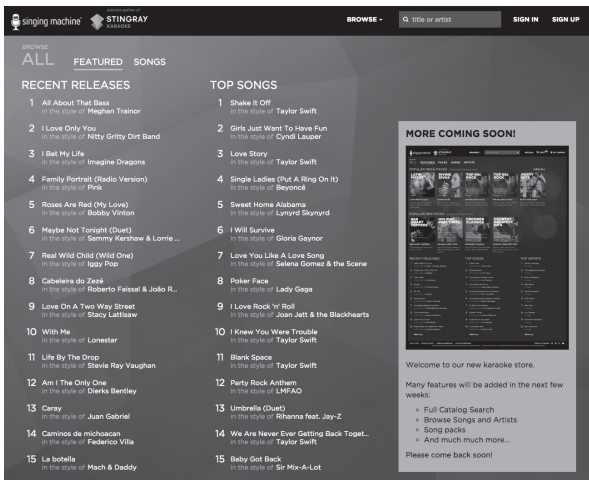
singing machine premium partner of STINGRAY KARAOKE

BROWSE ▾ title or artist SIGN IN SIGN UP

BROWSE
ALL FEATURED SONGS

RECENT RELEASES

1 All About That Bass
in the style of Meghan Trainor

2 I Love Only You
in the style of Nitty Gritty Dirt Band

3 I Bet My Life
in the style of Imagine Dragons

4 Family Portrait (Radio Version)
in the style of Pink

5 Roses Are Red (My Love)
in the style of Bobby Vinton

6 Maybe Not Tonight (Duet)
in the style of Sammy Kershaw & Lorrie ...

7 Real Wild Child (Wild One)
in the style of Iggy Pop

8 Cabeleira do Zezé
in the style of Roberto Faissal & João R...

9 Love On A Two Way Street
in the style of Stacy Lattisaw

10 With Me
in the style of Lonestar

11 Life By The Drop
in the style of Stevie Ray Vaughan

12 Am I The Only One
in the style of Dierks Bentley

13 Caray
in the style of Juan Gabriel

14 Caminos de michoacan
in the style of Federico Villa

15 La botella
in the style of Mach & Daddy

TOP SONGS

1 Shake It Off
in the style of Taylor Swift

2 Girls Just Want To Have Fun
in the style of Cyndi Lauper

3 Love Story
in the style of Taylor Swift

4 Single Ladies (Put A Ring On It)
in the style of Beyoncé

5 Sweet Home Alabama
in the style of Lynyrd Skynyrd

6 I Will Survive
in the style of Gloria Gaynor

7 Love You Like A Love Song
in the style of Selena Gomez & the Scene

8 Poker Face
in the style of Lady Gaga

9 I Love Rock 'n' Roll
in the style of Joan Jett & the Blackhearts

10 I Knew You Were Trouble
in the style of Taylor Swift

11 Blank Space
in the style of Taylor Swift

12 Party Rock Anthem
in the style of LMFAO

13 Umbrella (Duet)
in the style of Rihanna feat. Jay-Z

14 We Are Never Ever Getting Back Toget...
in the style of Taylor Swift

15 Baby Got Back
in the style of Sir Mix-A-Lot

MORE COMING SOON!

Welcome to our new karaoke store.

Many features will be added in the next few weeks:

• Full Catalog Search
• Browse Songs and Artists
• Song packs
• And much much more...

Please come back soon!